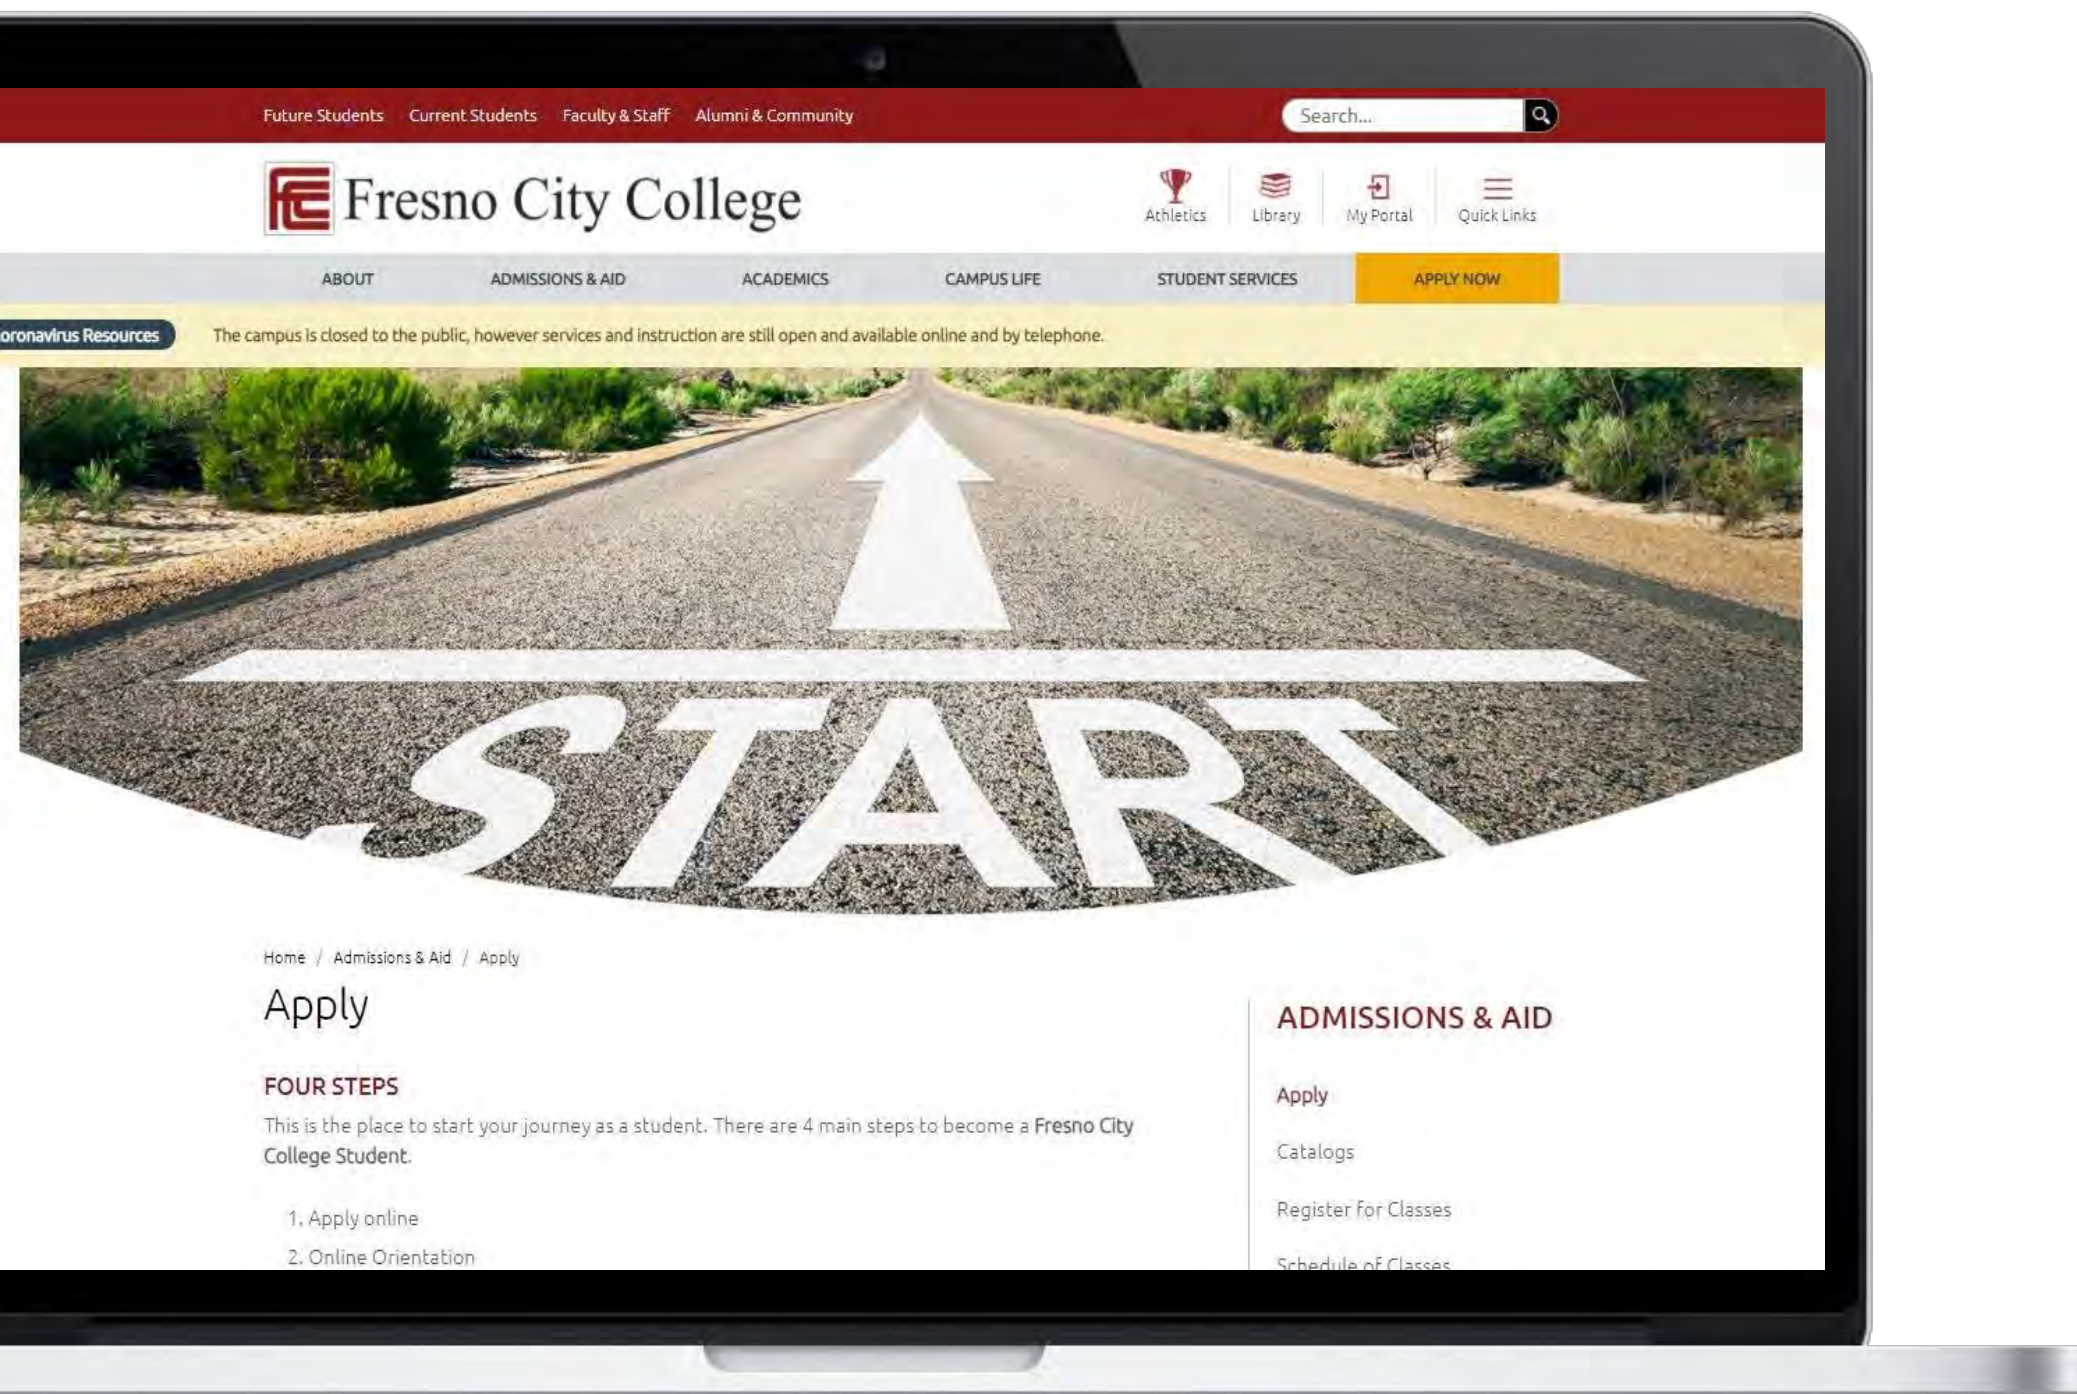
Future Students Current Students Faculty & Staff Alumni & Community

Search...

Fresno City College

Athletics Library My Portal Quick Links

ABOUT ADMISSIONS & AID ACADEMICS CAMPUS LIFE STUDENT SERVICES APPLY NOW

oronavirus Resources The campus is closed to the public, however services and instruction are still open and available online and by telephone.

START

Home / Admissions & Aid / Apply

Apply

FOUR STEPS

This is the place to start your journey as a student. There are 4 main steps to become a Fresno City College Student.

1. Apply online
2. Online Orientation

ADMISSIONS & AID

Apply

Catalogs

Register for Classes

Schedule of Classes